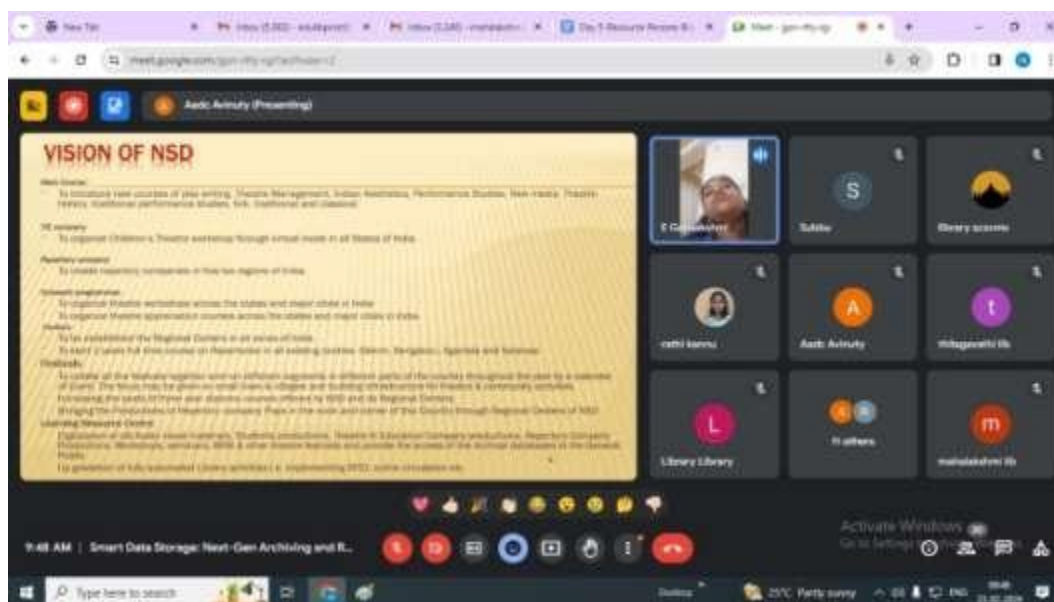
New Tab

meet.google.com

Aadc Avinuty (Presenting)

VISION OF NSD

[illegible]

S

Subbu

library access

E G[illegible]

A

rathi kannu

Aadc Avinuty

t

thilagavathi lib

L

Library Library

11 others

m

mahalakshmi lib

Activate Windows

Go to Settings to activate Windows.

9:48 AM | Smart Data Storage: Next-Gen Archiving and R...

Type here to search

25°C Partly sunny

ENG